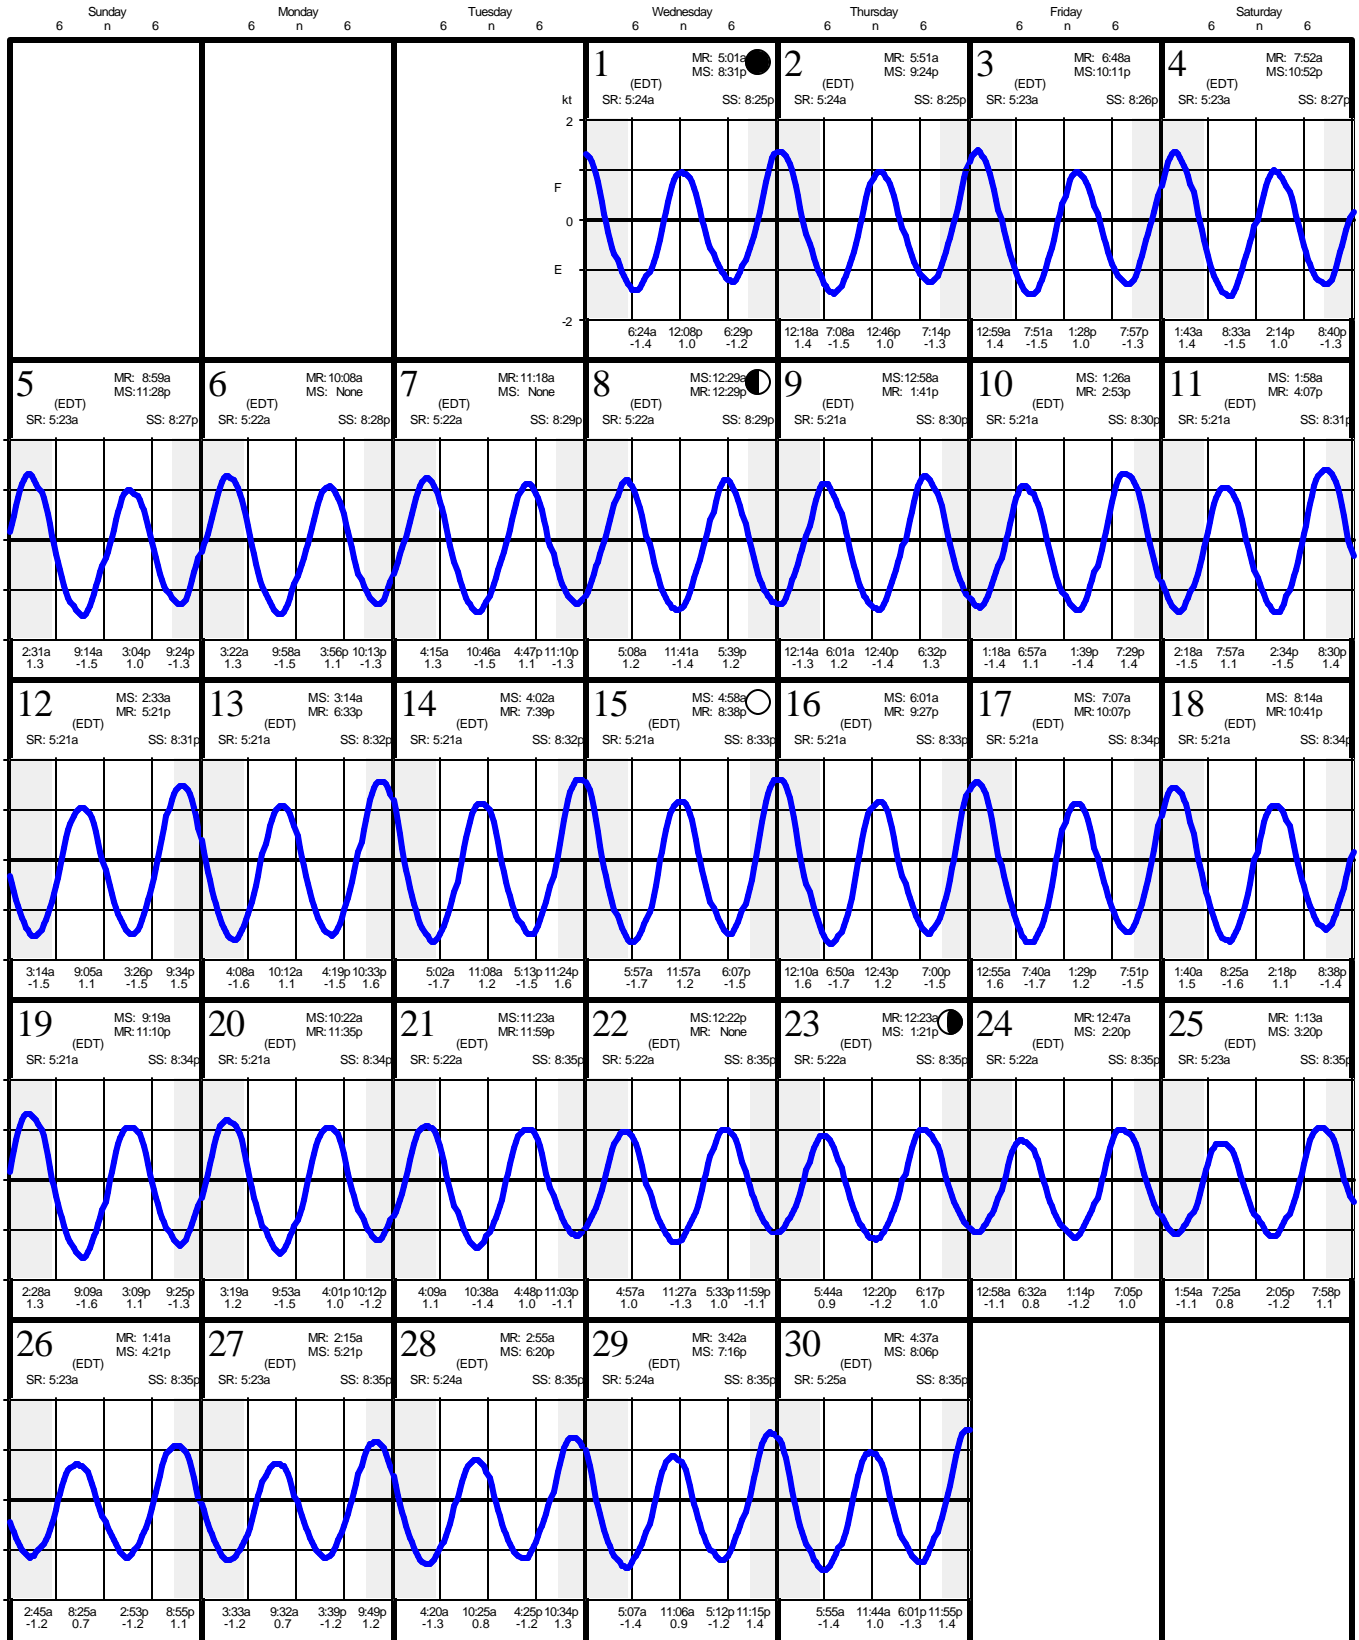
Sunday 6 n 6 | Monday 6 n 6 | Tuesday 6 n 6 | Wednesday 6 n 6 | Thursday 6 n 6 | Friday 6 n 6 | Saturday 6 n 6

1 (EDT) MR: 5:01a MS: 8:31p SR: 5:24a SS: 8:25p
kt 2 F 0 E -2
6:24a -1.4 12:08p 1.0 6:29p -1.2

2 (EDT) MR: 5:51a MS: 9:24p SR: 5:24a SS: 8:25p
12:18a 1.4 7:08a -1.5 12:46p 1.0 7:14p -1.3

3 (EDT) MR: 6:48a MS:10:11p SR: 5:23a SS: 8:26p
12:59a 1.4 7:51a -1.5 1:28p 1.0 7:57p -1.3

4 (EDT) MR: 7:52a MS:10:52p SR: 5:23a SS: 8:27p
1:43a 1.4 8:33a -1.5 2:14p 1.0 8:40p -1.3

5 (EDT) MR: 8:59a MS:11:28p SR: 5:23a SS: 8:27p
2:31a 1.3 9:14a -1.5 3:04p 1.0 9:24p -1.3

6 (EDT) MR: 10:08a MS: None SR: 5:22a SS: 8:28p
3:22a 1.3 9:58a -1.5 3:56p 1.1 10:13p -1.3

7 (EDT) MR: 11:18a MS: None SR: 5:22a SS: 8:29p
4:15a 1.3 10:46a -1.5 4:47p 1.1 11:10p -1.3

8 (EDT) MS: 12:29a MR: 12:29p SR: 5:22a SS: 8:29p
5:08a 1.2 11:41a -1.4 5:39p 1.2

9 (EDT) MS: 12:58a MR: 1:41p SR: 5:21a SS: 8:30p
12:14a -1.3 6:01a 1.2 12:40p -1.4 6:32p 1.3

10 (EDT) MS: 1:26a MR: 2:53p SR: 5:21a SS: 8:30p
1:18a -1.4 6:57a 1.1 1:39p -1.4 7:29p 1.4

11 (EDT) MS: 1:58a MR: 4:07p SR: 5:21a SS: 8:31p
2:18a -1.5 7:57a 1.1 2:34p -1.5 8:30p 1.4

12 (EDT) MS: 2:33a MR: 5:21p SR: 5:21a SS: 8:31p
3:14a -1.5 9:05a 1.1 3:26p -1.5 9:34p 1.5

13 (EDT) MS: 3:14a MR: 6:33p SR: 5:21a SS: 8:32p
4:08a -1.6 10:12a 1.1 4:19p -1.5 10:33p 1.6

14 (EDT) MS: 4:02a MR: 7:39p SR: 5:21a SS: 8:32p
5:02a -1.7 11:08a 1.2 5:13p -1.5 11:24p 1.6

15 (EDT) MS: 4:58a MR: 8:38p SR: 5:21a SS: 8:33p
5:57a -1.7 11:57a 1.2 6:07p -1.5

16 (EDT) MS: 6:01a MR: 9:27p SR: 5:21a SS: 8:33p
12:10a 1.6 6:50a -1.7 12:43p 1.2 7:00p -1.5

17 (EDT) MS: 7:07a MR:10:07p SR: 5:21a SS: 8:34p
12:55a 1.6 7:40a -1.7 1:29p 1.2 7:51p -1.5

18 (EDT) MS: 8:14a MR:10:41p SR: 5:21a SS: 8:34p
1:40a 1.5 8:25a -1.6 2:18p 1.1 8:38p -1.4

19 (EDT) MS: 9:19a MR:11:10p SR: 5:21a SS: 8:34p
2:28a 1.3 9:09a -1.6 3:09p 1.1 9:25p -1.3

20 (EDT) MS:10:22a MR:11:35p SR: 5:21a SS: 8:34p
3:19a 1.2 9:53a -1.5 4:01p 1.0 10:12p -1.2

21 (EDT) MS:11:23a MR:11:59p SR: 5:22a SS: 8:35p
4:09a 1.1 10:38a -1.4 4:48p 1.0 11:03p -1.1

22 (EDT) MS:12:22p MR: None SR: 5:22a SS: 8:35p
4:57a 1.0 11:27a -1.3 5:33p 1.0 11:59p -1.1

23 (EDT) MR: 12:23a MS: 1:21p SR: 5:22a SS: 8:35p
5:44a 0.9 12:20p -1.2 6:17p 1.0

24 (EDT) MR: 12:47a MS: 2:20p SR: 5:22a SS: 8:35p
12:58a -1.1 6:32a 0.8 1:14p -1.2 7:05p 1.0

25 (EDT) MR: 1:13a MS: 3:20p SR: 5:23a SS: 8:35p
1:54a -1.1 7:25a 0.8 2:05p -1.2 7:58p 1.1

26 (EDT) MR: 1:41a MS: 4:21p SR: 5:23a SS: 8:35p
2:45a -1.2 8:25a 0.7 2:53p -1.2 8:55p 1.1

27 (EDT) MR: 2:15a MS: 5:21p SR: 5:23a SS: 8:35p
3:33a -1.2 9:32a 0.7 3:39p -1.2 9:49p 1.2

28 (EDT) MR: 2:55a MS: 6:20p SR: 5:24a SS: 8:35p
4:20a -1.3 10:25a 0.8 4:25p -1.2 10:34p 1.3

29 (EDT) MR: 3:42a MS: 7:16p SR: 5:24a SS: 8:35p
5:07a -1.4 11:06a 0.9 5:12p -1.2 11:15p 1.4

30 (EDT) MR: 4:37a MS: 8:06p SR: 5:25a SS: 8:35p
5:55a -1.4 11:44a 1.0 6:01p -1.3 11:55p 1.4